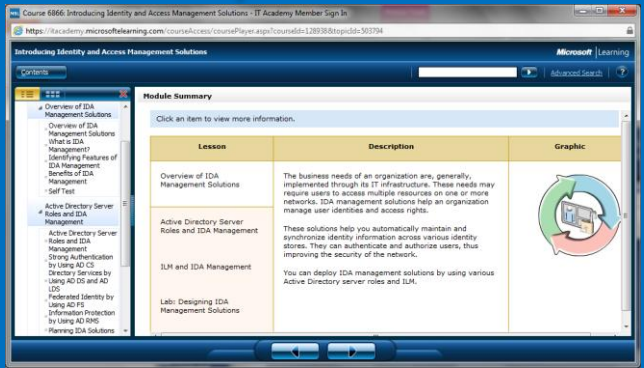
Course 6866: Introducing Identity and Access Management Solutions - IT Academy Member Sign In

https://itacademy.microsoftelearning.com/courseAccess/coursePlayer.aspx?courseId=12893&topicId=503794

Introducing Identity and Access Management Solutions

Microsoft | Learning

Contents

Advanced Search

?

Overview of IDA Management Solutions
Overview of IDA Management Solutions
What is IDA Management?
Identifying Features of IDA Management
Benefits of IDA Management
Self Test

Active Directory Server Roles and IDA Management
Active Directory Server Roles and IDA Management
Strong Authentication by Using AD CS
Directory Services by Using AD DS and AD LDS
Federated Identity by Using AD FS
Information Protection by Using AD RMS
Planning IDA Solutions

Module Summary

Click an item to view more information.

| Lesson | Description | Graphic |
|---|---|---|
| Overview of IDA Management Solutions | The business needs of an organization are, generally, implemented through its IT infrastructure. These needs may require users to access multiple resources on one or more networks. IDA management solutions help an organization manage user identities and access rights. These solutions help you automatically maintain and synchronize identity information across various identity stores. They can authenticate and authorize users, thus improving the security of the network. You can deploy IDA management solutions by using various Active Directory server roles and ILM. | |
| Active Directory Server Roles and IDA Management | | |
| ILM and IDA Management | | |
| Lab: Designing IDA Management Solutions | | |